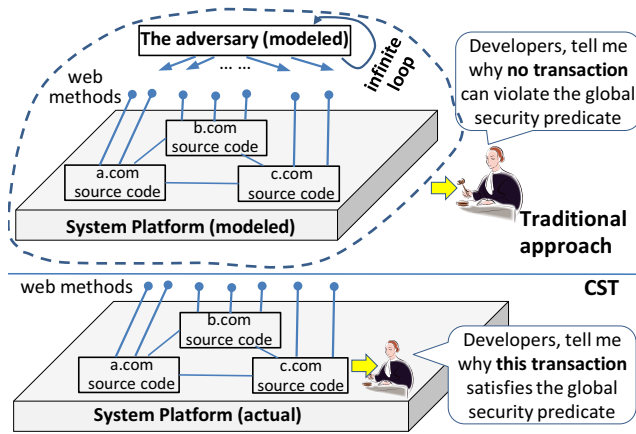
The adversary (modeled)

... ...

infinite loop

web methods

b.com source code

a.com source code

c.com source code

System Platform (modeled)

Developers, tell me why **no transaction** can violate the global security predicate

Traditional approach

web methods

CST

b.com source code

a.com source code

c.com source code

System Platform (actual)

Developers, tell me why **this transaction** satisfies the global security predicate